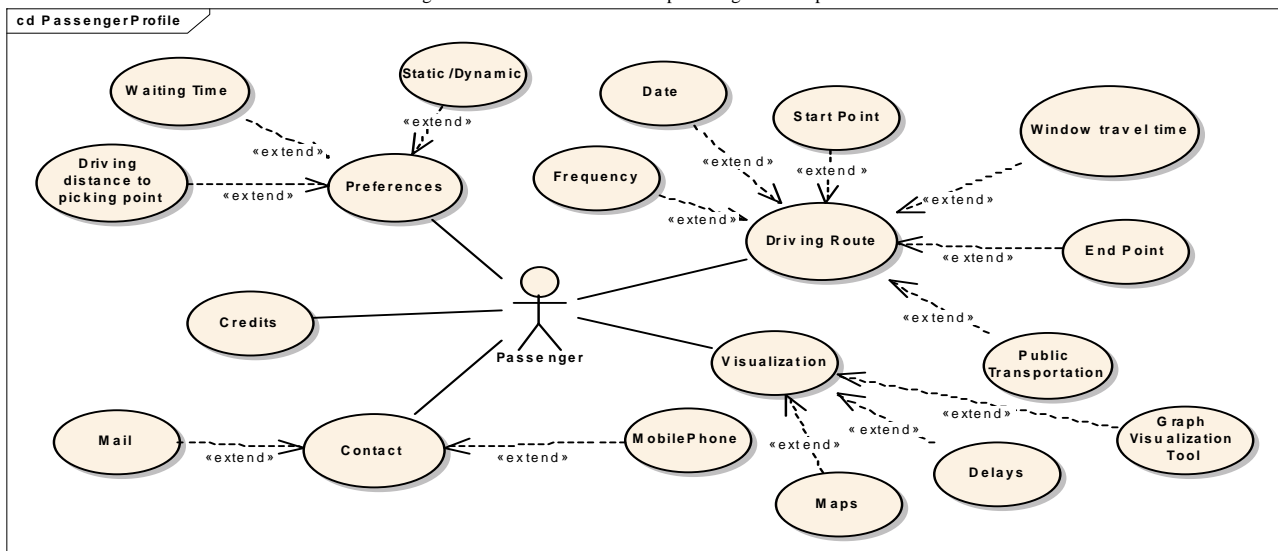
cd PassengerProfile

Waiting Time

Static/Dynamic

«extend»

«extend»

Driving distance to picking point

«extend»

Preferences

Date

Start Point

Window travel time

«extend»

«extend»

Frequency

«extend»

«extend»

Driving Route

«extend»

End Point

Credits

Passenger

«extend»

Public Transportation

Visualization

«extend»

Graph Visualization Tool

Mail

«extend»

Contact

«extend»

MobilePhone

«extend»

«extend»

Delays

Maps